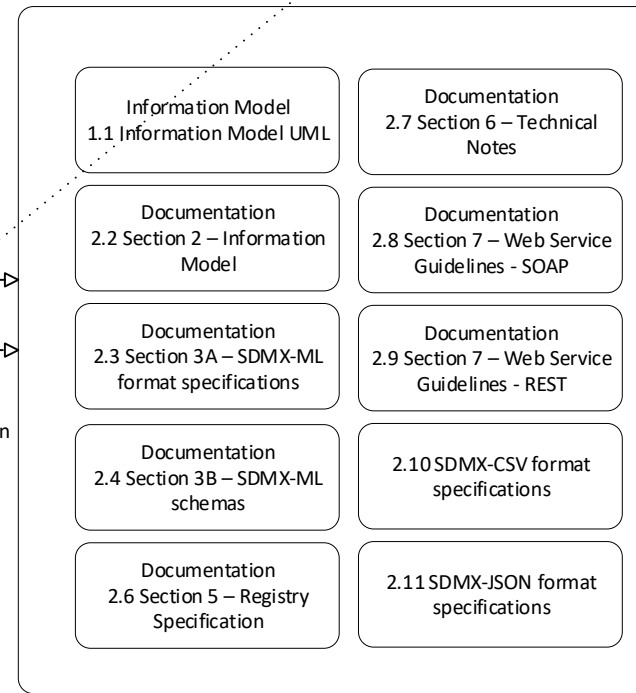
Information Model
1.1 Information Model UML

Documentation
2.7 Section 6 – Technical Notes

Documentation
2.2 Section 2 – Information Model

Documentation
2.8 Section 7 – Web Service Guidelines - SOAP

Documentation
2.3 Section 3A – SDMX-ML format specifications

Documentation
2.9 Section 7 – Web Service Guidelines - REST

n

Documentation
2.4 Section 3B – SDMX-ML schemas

2.10 SDMX-CSV format specifications

Documentation
2.6 Section 5 – Registry Specification

2.11 SDMX-JSON format specifications